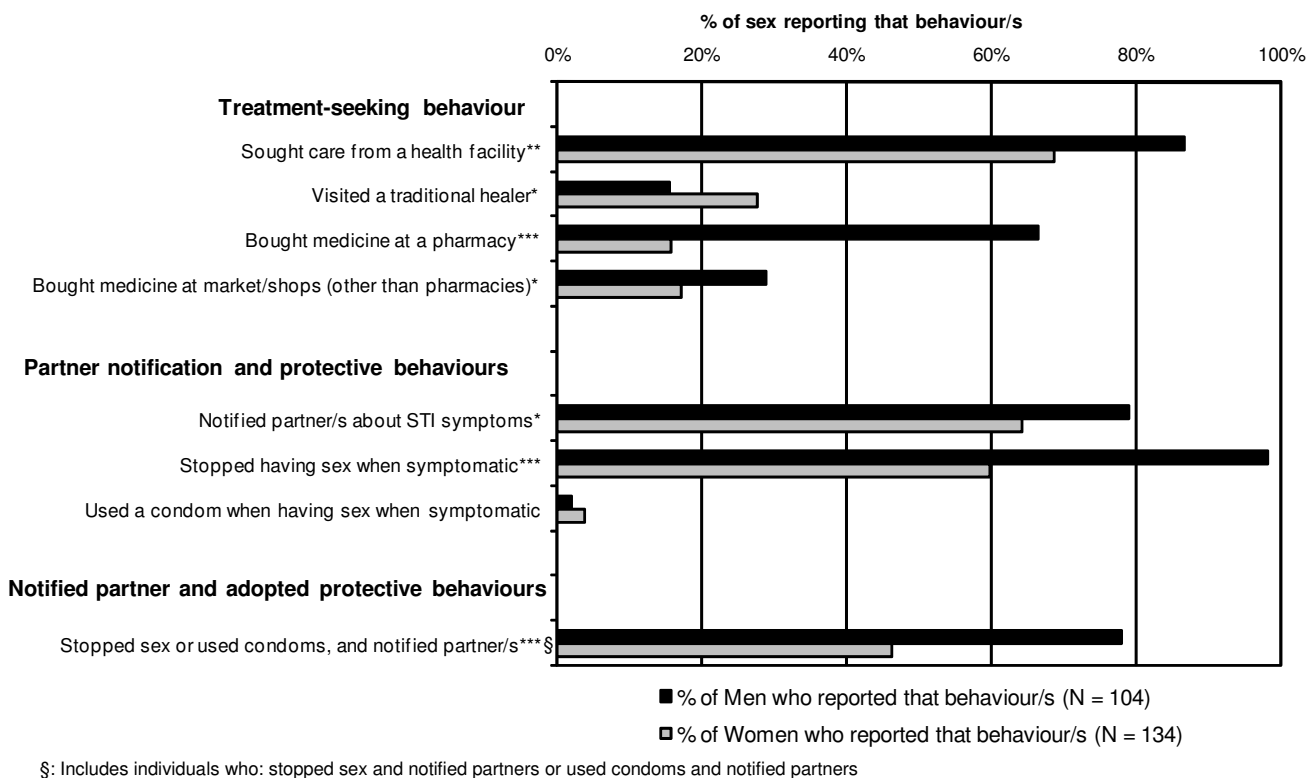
% of sex reporting that behaviour/s

0%
20%
40%
60%
80%
100%

Treatment-seeking behaviour

Sought care from a health facility**

Visited a traditional healer*

Bought medicine at a pharmacy***

Bought medicine at market/shops (other than pharmacies)*

Partner notification and protective behaviours

Notified partner/s about STI symptoms*

Stopped having sex when symptomatic***

Used a condom when having sex when symptomatic

Notified partner and adopted protective behaviours

Stopped sex or used condoms, and notified partner/s***§

% of Men who reported that behaviour/s (N = 104)

% of Women who reported that behaviour/s (N = 134)

§: Includes individuals who: stopped sex and notified partners or used condoms and notified partners